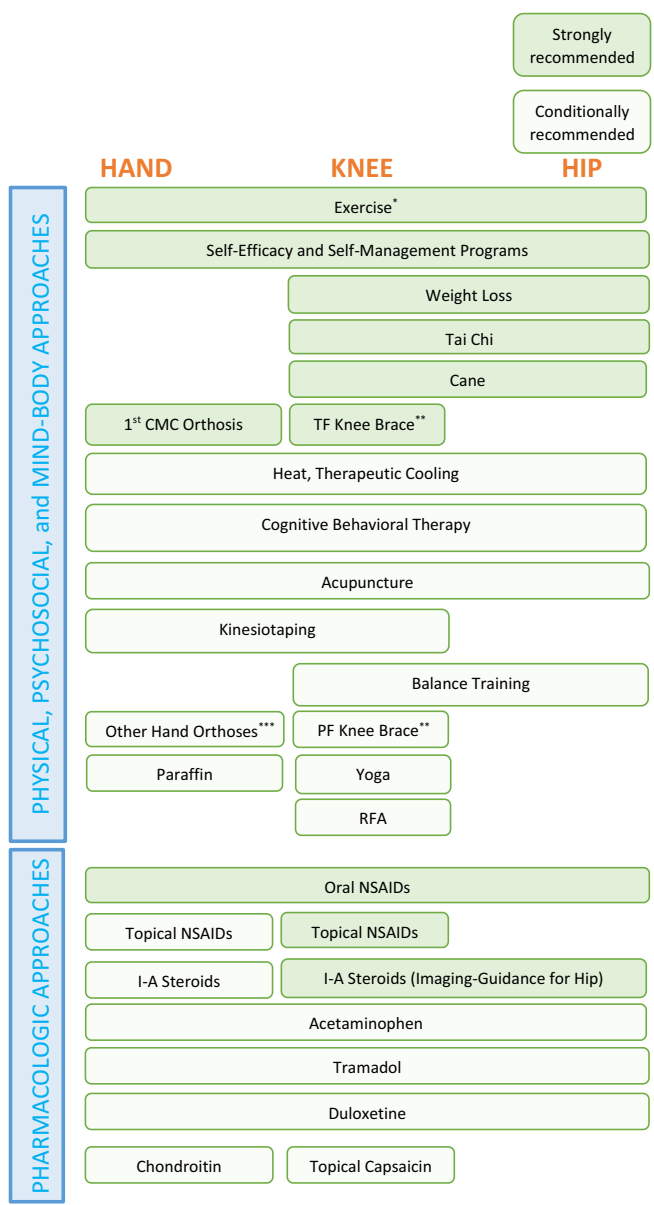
Strongly recommended

Conditionally recommended

HAND

KNEE

HIP

PHYSICAL, PSYCHOSOCIAL, and MIND-BODY APPROACHES

Exercise*

Self-Efficacy and Self-Management Programs

Weight Loss

Tai Chi

Cane

1st CMC Orthosis

TF Knee Brace**

Heat, Therapeutic Cooling

Cognitive Behavioral Therapy

Acupuncture

Kinesiotaping

Balance Training

Other Hand Orthoses***

PF Knee Brace**

Paraffin

Yoga

RFA

PHARMACOLOGIC APPROACHES

Oral NSAIDs

Topical NSAIDs

Topical NSAIDs

I-A Steroids

I-A Steroids (Imaging-Guidance for Hip)

Acetaminophen

Tramadol

Duloxetine

Chondroitin

Topical Capsaicin